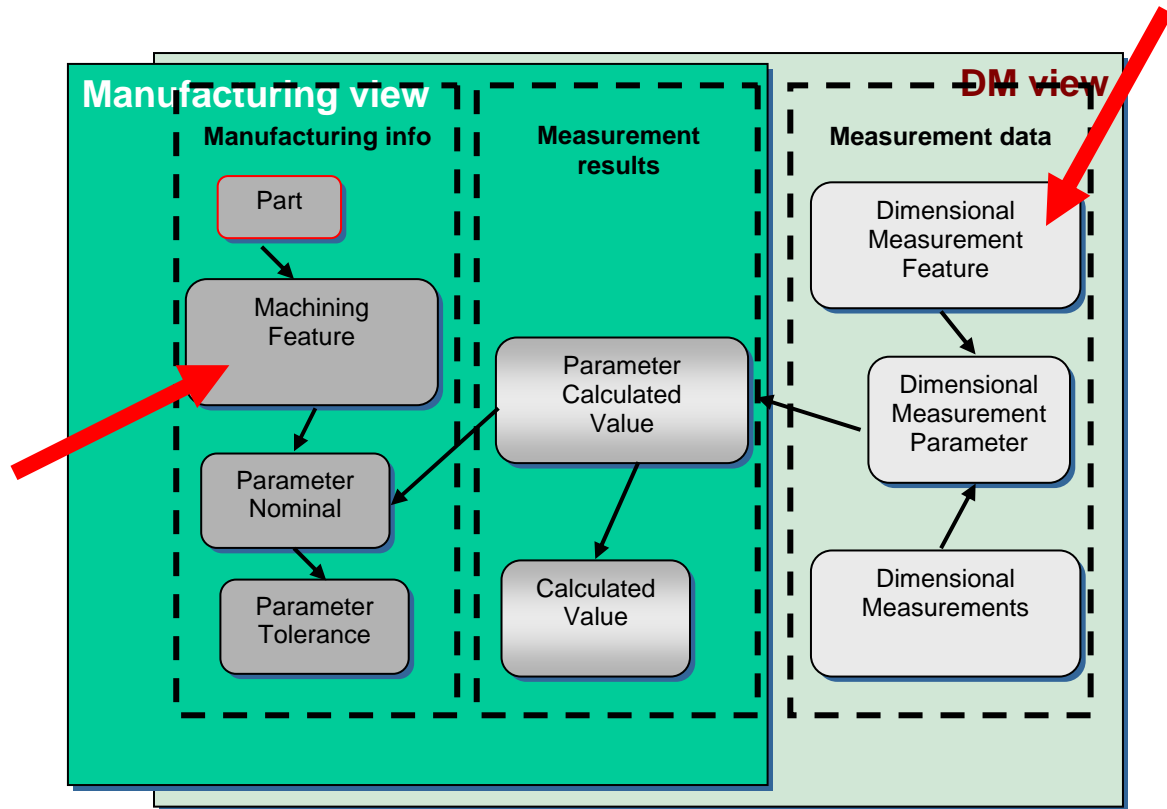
Manufacturing view

DM view

Manufacturing info

Part

Machining Feature

Parameter Nominal

Parameter Tolerance

Measurement results

Parameter Calculated Value

Calculated Value

Measurement data

Dimensional Measurement Feature

Dimensional Measurement Parameter

Dimensional Measurements